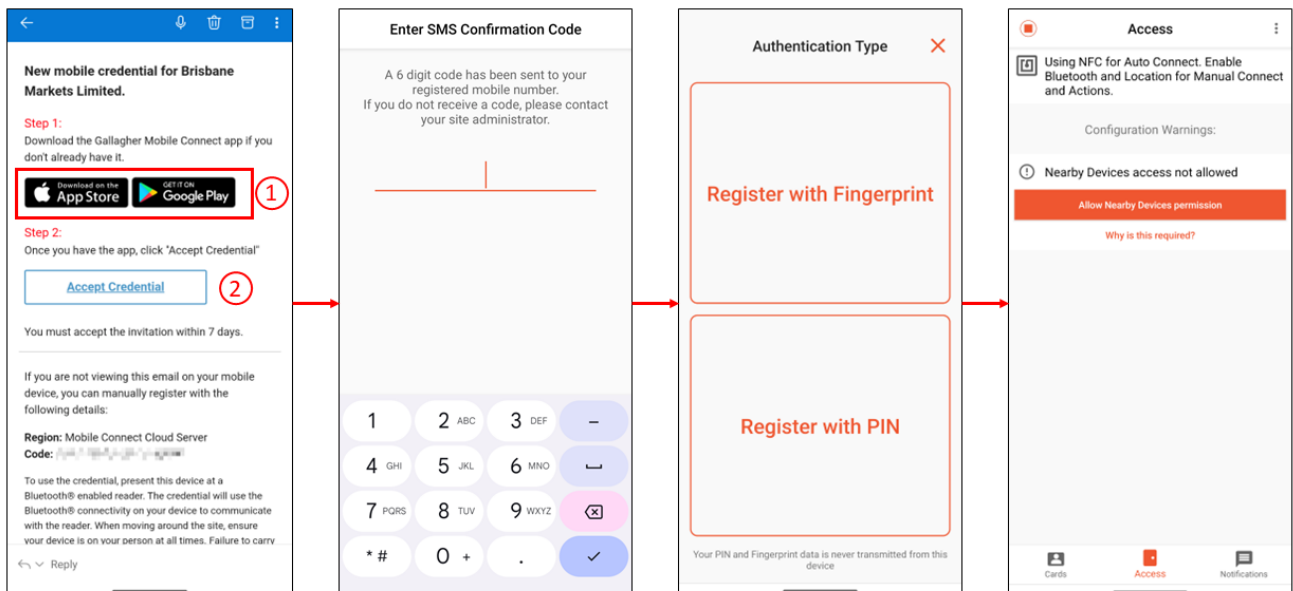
New mobile credential for Brisbane Markets Limited.

Step 1:
Download the Gallagher Mobile Connect app if you don't already have it.

Download on the App Store

GET IT ON Google Play

1

Step 2:
Once you have the app, click "Accept Credential"

Accept Credential

2

You must accept the invitation within 7 days.

If you are not viewing this email on your mobile device, you can manually register with the following details:

Region: Mobile Connect Cloud Server
Code: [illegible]

To use the credential, present this device at a Bluetooth® enabled reader. The credential will use the Bluetooth® connectivity on your device to communicate with the reader. When moving around the site, ensure your device is on your person at all times. Failure to carry

Reply

Enter SMS Confirmation Code

A 6 digit code has been sent to your registered mobile number.
If you do not receive a code, please contact your site administrator.

| 1 | 2 ABC | 3 DEF | – |
|---|---|---|---|
| 4 GHI | 5 JKL | 6 MNO | ␣ |
| 7 PQRS | 8 TUV | 9 WXYZ | ⌫ |
| * # | 0 + | . | ✓ |

Authentication Type

Register with Fingerprint

Register with PIN

Your PIN and Fingerprint data is never transmitted from this device

Access

Using NFC for Auto Connect. Enable Bluetooth and Location for Manual Connect and Actions.

Configuration Warnings:

Nearby Devices access not allowed

Allow Nearby Devices permission

Why is this required?

Cards Access Notifications